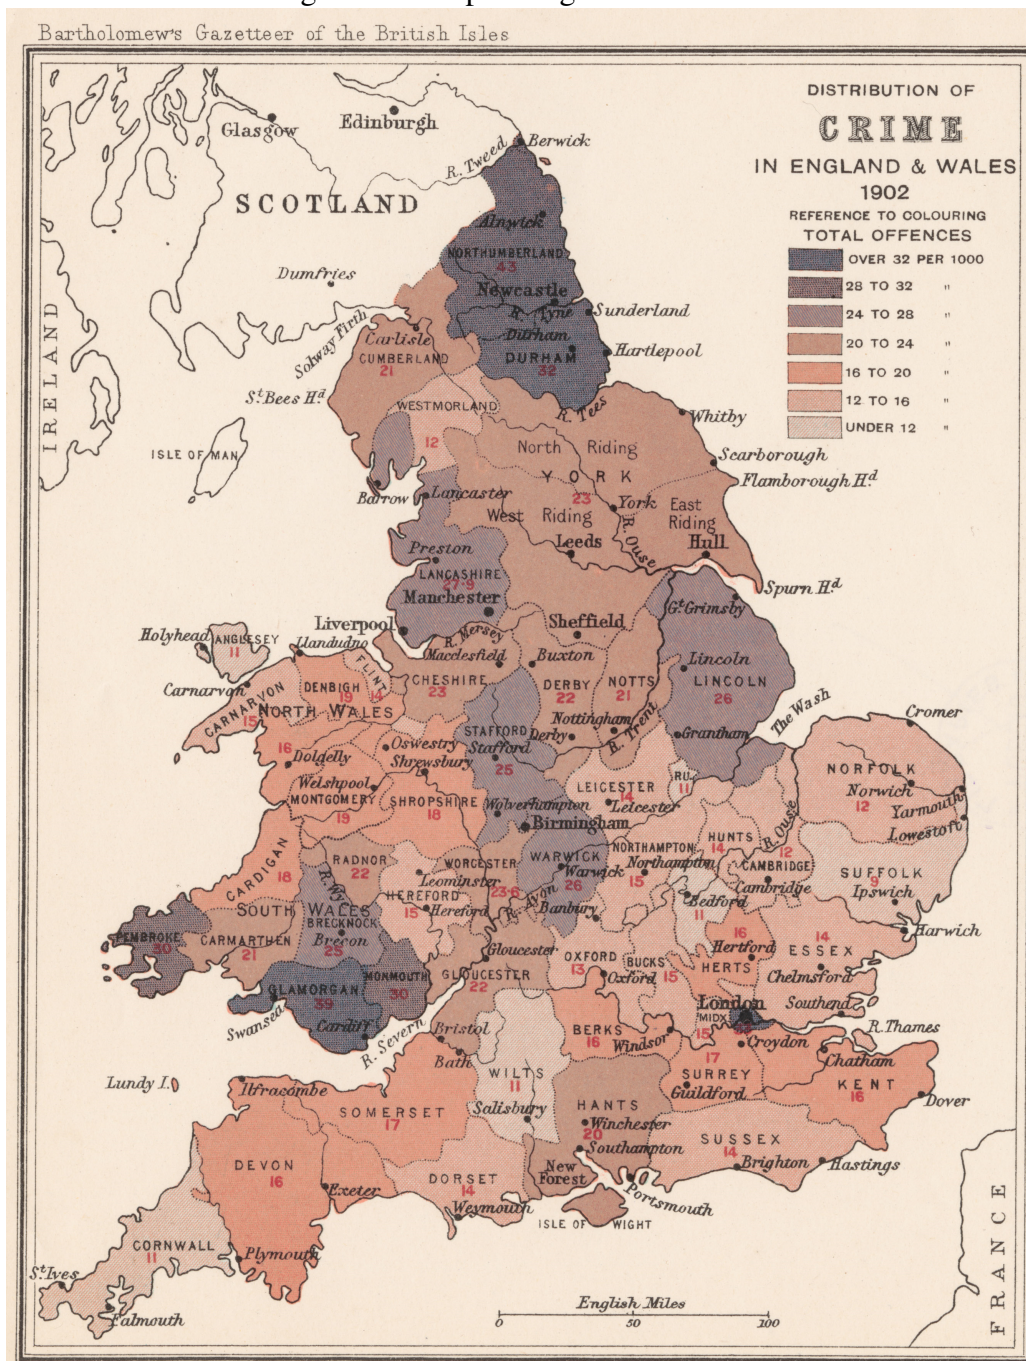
Bartholomew's Gazetteer of the British Isles

DISTRIBUTION OF
CRIME
IN ENGLAND & WALES
1902
REFERENCE TO COLOURING
TOTAL OFFENCES

| | |
|---|---|
| | OVER 32 PER 1000 |
| | 28 TO 32 " |
| | 24 TO 28 " |
| | 20 TO 24 " |
| | 16 TO 20 " |
| | 12 TO 16 " |
| | UNDER 12 " |

Glasgow Edinburgh SCOTLAND R. Tweed Berwick Alnwick NORTHUMBERLAND 43 Dumfries Newcastle R. Tyne Sunderland Durham DURHAM 32 Hartlepool Solway Firth Carlisle CUMBERLAND 21 St. Bees Hd. IRELAND WESTMORLAND 12 R. Tees Whitby ISLE OF MAN North Riding YORK 23 Scarborough Flamborough Hd. Barrow Lancaster York East Riding West Riding Leeds Hull R. Ouse Preston LANCASHIRE 27.9 Manchester Spurn Hd. Liverpool Sheffield Gt. Grimsby Holyhead ANGLESEY 11 Llandudno R. Mersey Macclesfield Buxton Lincoln LINCOLN 26 Carnarvon CARNARVON 15 DENBIGH 19 FLINT 14 CHESHIRE 23 DERBY 22 NOTTS 21 NORTH WALES Nottingham R. Trent Derby Grantham The Wash Cromer 16 Dolgelly Oswestry Stafford STAFFORD 25 Shrewsbury Welshpool MONTGOMERY 19 SHROPSHIRE 18 LEICESTER 14 Leicester RU. 11 NORFOLK Norwich 12 Yarmouth Lowestoft Wolverhampton Birmingham HUNTS 14 R. Ouse NORTHAMPTON Northampton 15 CAMBRIDGE 12 Cambridge SUFFOLK 9 Ipswich CARDIGAN 18 RADNOR 22 R. Wye WORCESTER Leominster HEREFORD 15 Hereford 23.6 WARWICK Warwick 26 R. Avon Banbury Bedford 11 SOUTH WALES BRECKNOCK Brecon 25 PEMBROKE 30 CARMARTHEN 21 16 Hertford HERTS 14 ESSEX Harwich Chelmsford Gloucester GLOUCESTER 22 OXFORD 13 Oxford BUCKS 15 MONMOUTH 30 GLAMORGAN 39 Cardiff Swansea R. Severn Bristol London MIDX. 15 52 Southend R. Thames BERKS 16 Windsor Croydon Chatham Bath WILTS 11 SURREY 17 Guildford KENT 16 Dover Lundy I. Ilfracombe SOMERSET 17 Salisbury HANTS Winchester 20 Southampton SUSSEX 14 Brighton Hastings DEVON 16 Exeter DORSET 14 Weymouth New Forest Portsmouth ISLE OF WIGHT FRANCE CORNWALL 11 Plymouth St. Ives Falmouth

English Miles
0 50 100